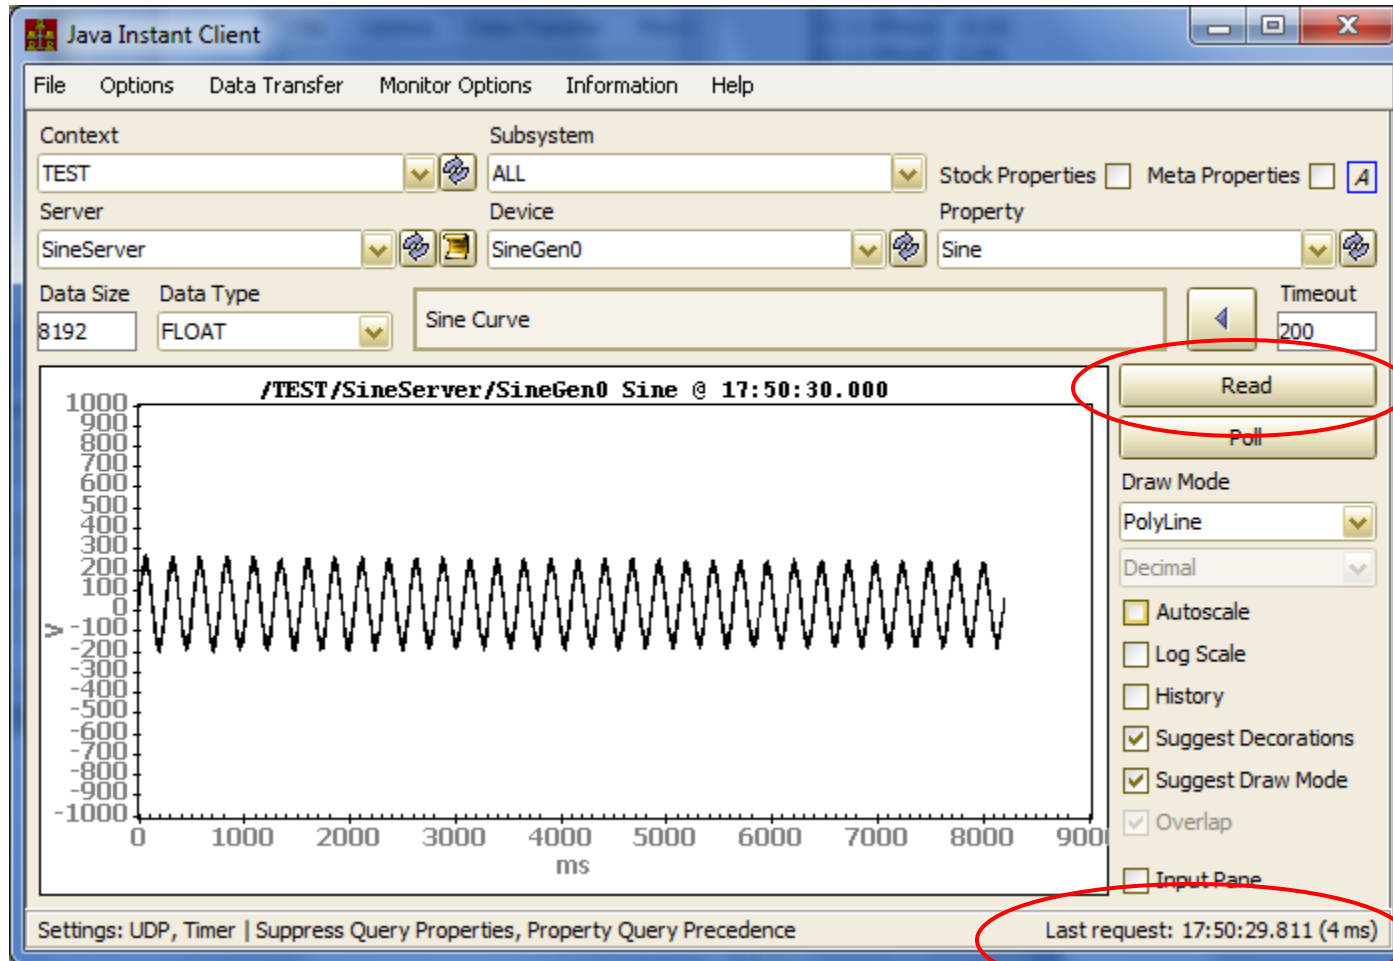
Java Instant Client

File Options Data Transfer Monitor Options Information Help

Context
TEST
Subsystem
ALL
Stock Properties Meta Properties A
Server
SineServer
Device
SineGen0
Property
Sine
Data Size
8192
Data Type
FLOAT
Sine Curve
Timeout
200

/TEST/SineServer/SineGen0 Sine @ 17:50:30.000

1000
900
800
700
600
500
400
300
200
100
0
-100
-200
-300
-400
-500
-600
-700
-800
-900
-1000
V
0 1000 2000 3000 4000 5000 6000 7000 8000 900
ms

Read
Poll
Draw Mode
PolyLine
Decimal
Autoscale
Log Scale
History
Suggest Decorations
Suggest Draw Mode
Overlap
Input Pane

Settings: UDP, Timer | Suppress Query Properties, Property Query Precedence
Last request: 17:50:29.811 (4 ms)